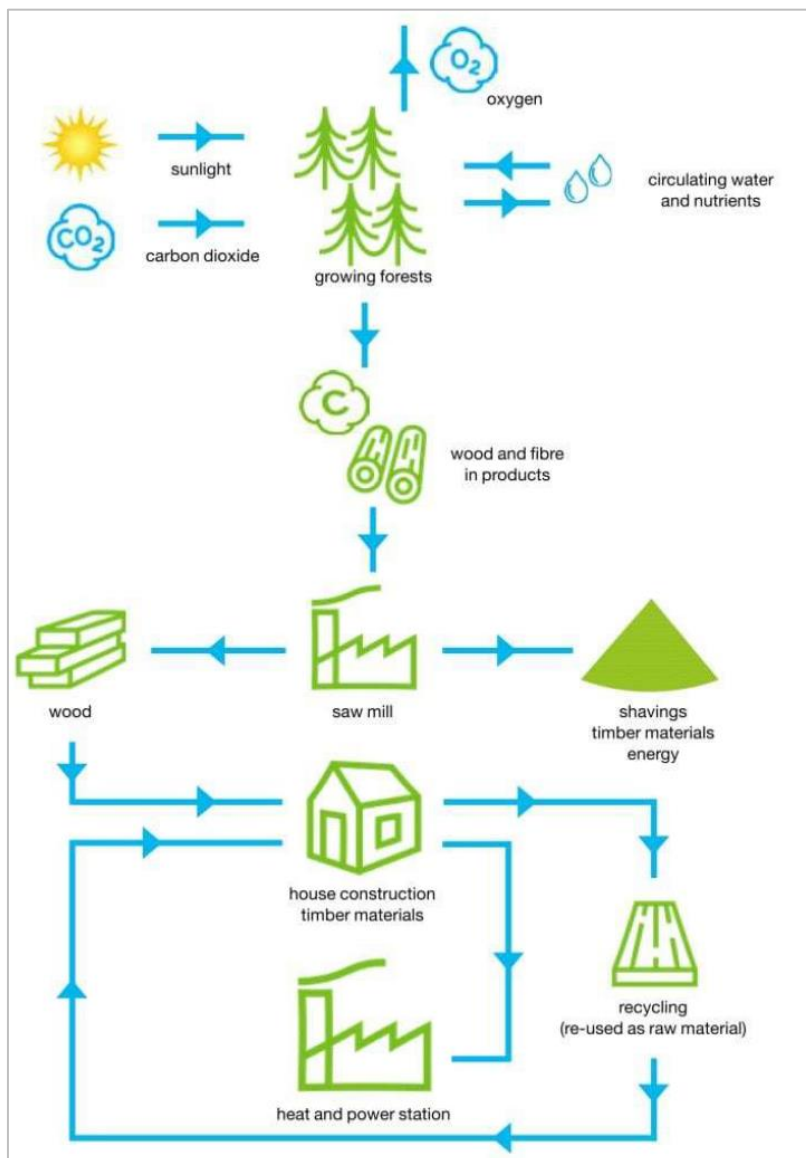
$O_2$

oxygen

sunlight

$CO_2$

carbon dioxide

growing forests

circulating water and nutrients

C

wood and fibre in products

wood

saw mill

shavings timber materials energy

house construction timber materials

recycling (re-used as raw material)

heat and power station